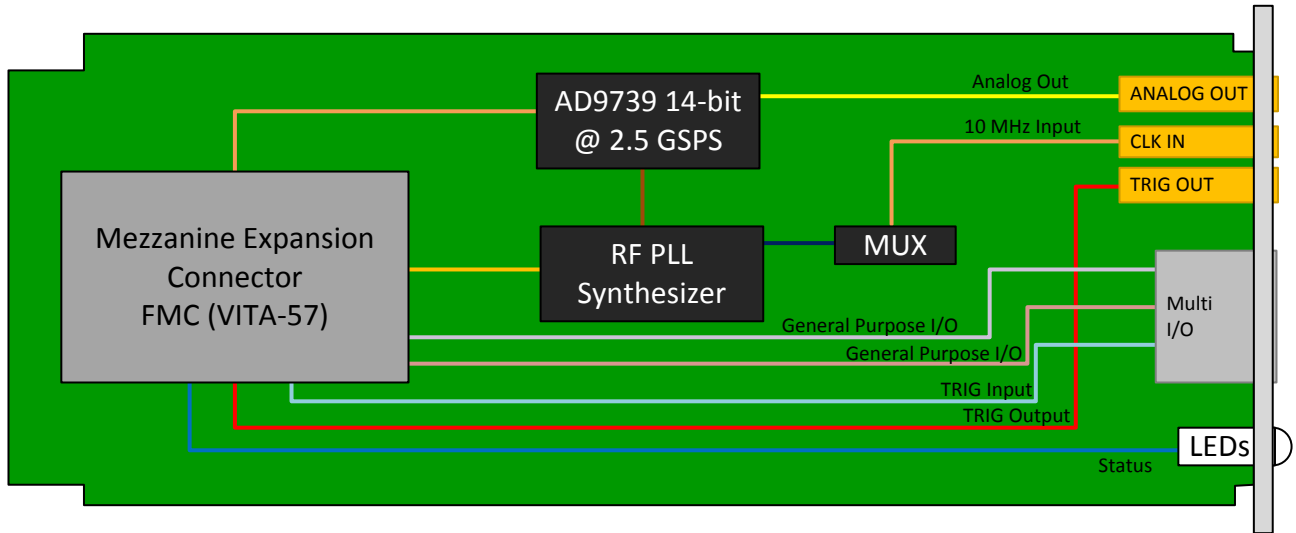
AD9739 14-bit @ 2.5 GSPS

Analog Out

ANALOG OUT

10 MHz Input

CLK IN

TRIG OUT

Mezzanine Expansion Connector FMC (VITA-57)

RF PLL Synthesizer

MUX

Multi I/O

General Purpose I/O

General Purpose I/O

TRIG Input

TRIG Output

LEDs

Status